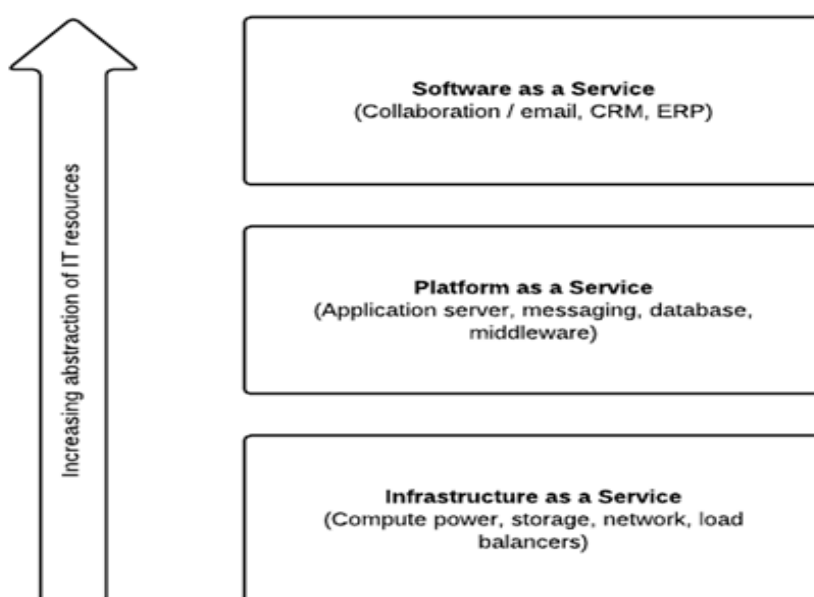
Increasing abstraction of IT resources

Software as a Service
(Collaboration / email, CRM, ERP)

Platform as a Service
(Application server, messaging, database, middleware)

Infrastructure as a Service
(Compute power, storage, network, load balancers)